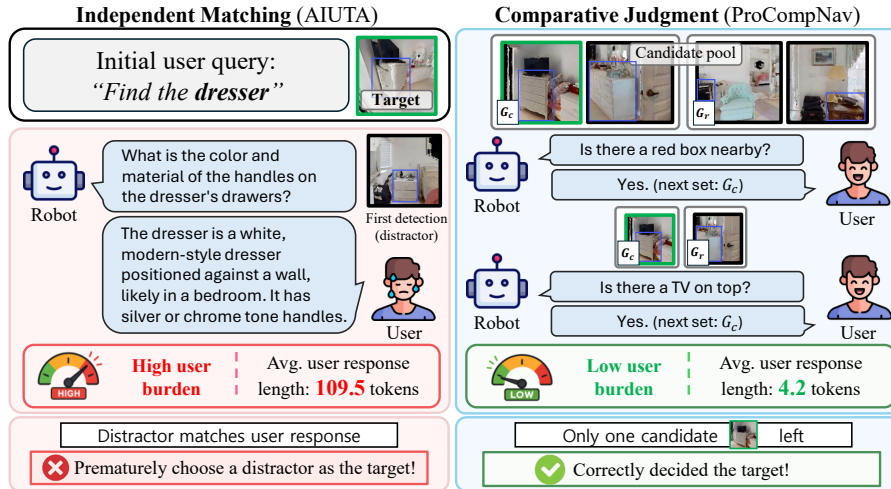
Independent Matching (AIUTA)

Initial user query:
"Find the dresser"

Target

Robot

What is the color and material of the handles on the dresser's drawers?

First detection (distractor)

The dresser is a white, modern-style dresser positioned against a wall, likely in a bedroom. It has silver or chrome tone handles.

User

HIGH

High user burden

Avg. user response length: 109.5 tokens

Distractor matches user response

Prematurely choose a distractor as the target!

Comparative Judgment (ProCompNav)

Candidate pool

$G_c$

$G_r$

Robot

Is there a red box nearby?

Yes. (next set: $G_c$)

User

$G_c$

$G_r$

Robot

Is there a TV on top?

Yes. (next set: $G_c$)

User

LOW

Low user burden

Avg. user response length: 4.2 tokens

Only one candidate left

Correctly decided the target!